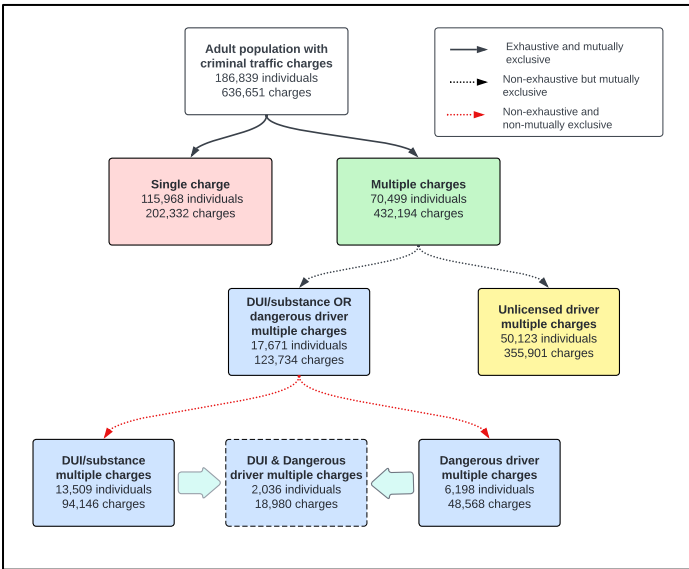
Adult population with criminal traffic charges
186,839 individuals
636,651 charges

Exhaustive and mutually exclusive
Non-exhaustive but mutually exclusive
Non-exhaustive and non-mutually exclusive

Single charge
115,968 individuals
202,332 charges

Multiple charges
70,499 individuals
432,194 charges

DUI/substance OR dangerous driver multiple charges
17,671 individuals
123,734 charges

Unlicensed driver multiple charges
50,123 individuals
355,901 charges

DUI/substance multiple charges
13,509 individuals
94,146 charges

DUI & Dangerous driver multiple charges
2,036 individuals
18,980 charges

Dangerous driver multiple charges
6,198 individuals
48,568 charges